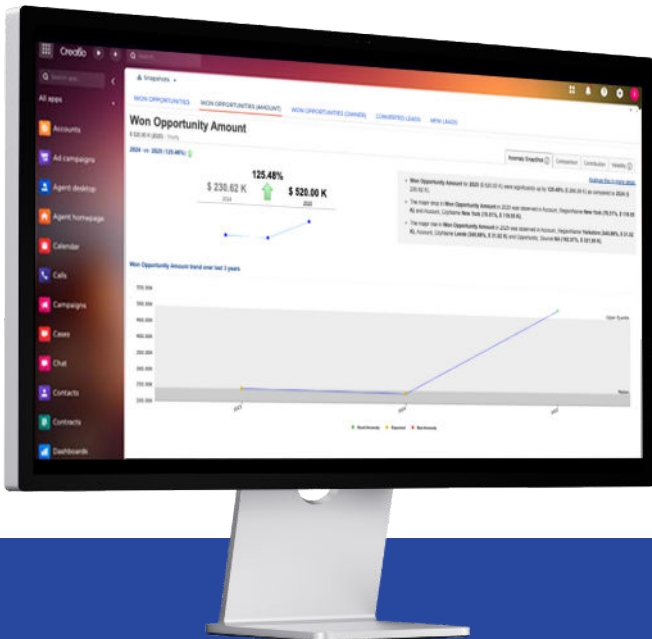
Creatio

Search app

All apps

Accounts

Ad campaigns

Agent desktop

Agent homepage

Calendar

Calls

Campaigns

Cases

Chat

Contacts

Contracts

Dashboards

Snapshots

WON OPPORTUNITIES WON OPPORTUNITIES (AMOUNT) WON OPPORTUNITIES (CHANGE) CONVERTED LEADS NEW LEADS

Won Opportunity Amount

2024 vs 2025 (125.48%)

125.48%

$ 230.62 K

2024

$ 520.00 K

2025

Anomaly Snapshot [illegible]

Won Opportunity Amount trend over last 3 years

700.00K

600.00K

500.00K

400.00K

300.00K

200.00K

100.00K

Upper Bounds

2023

2024

2025

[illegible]